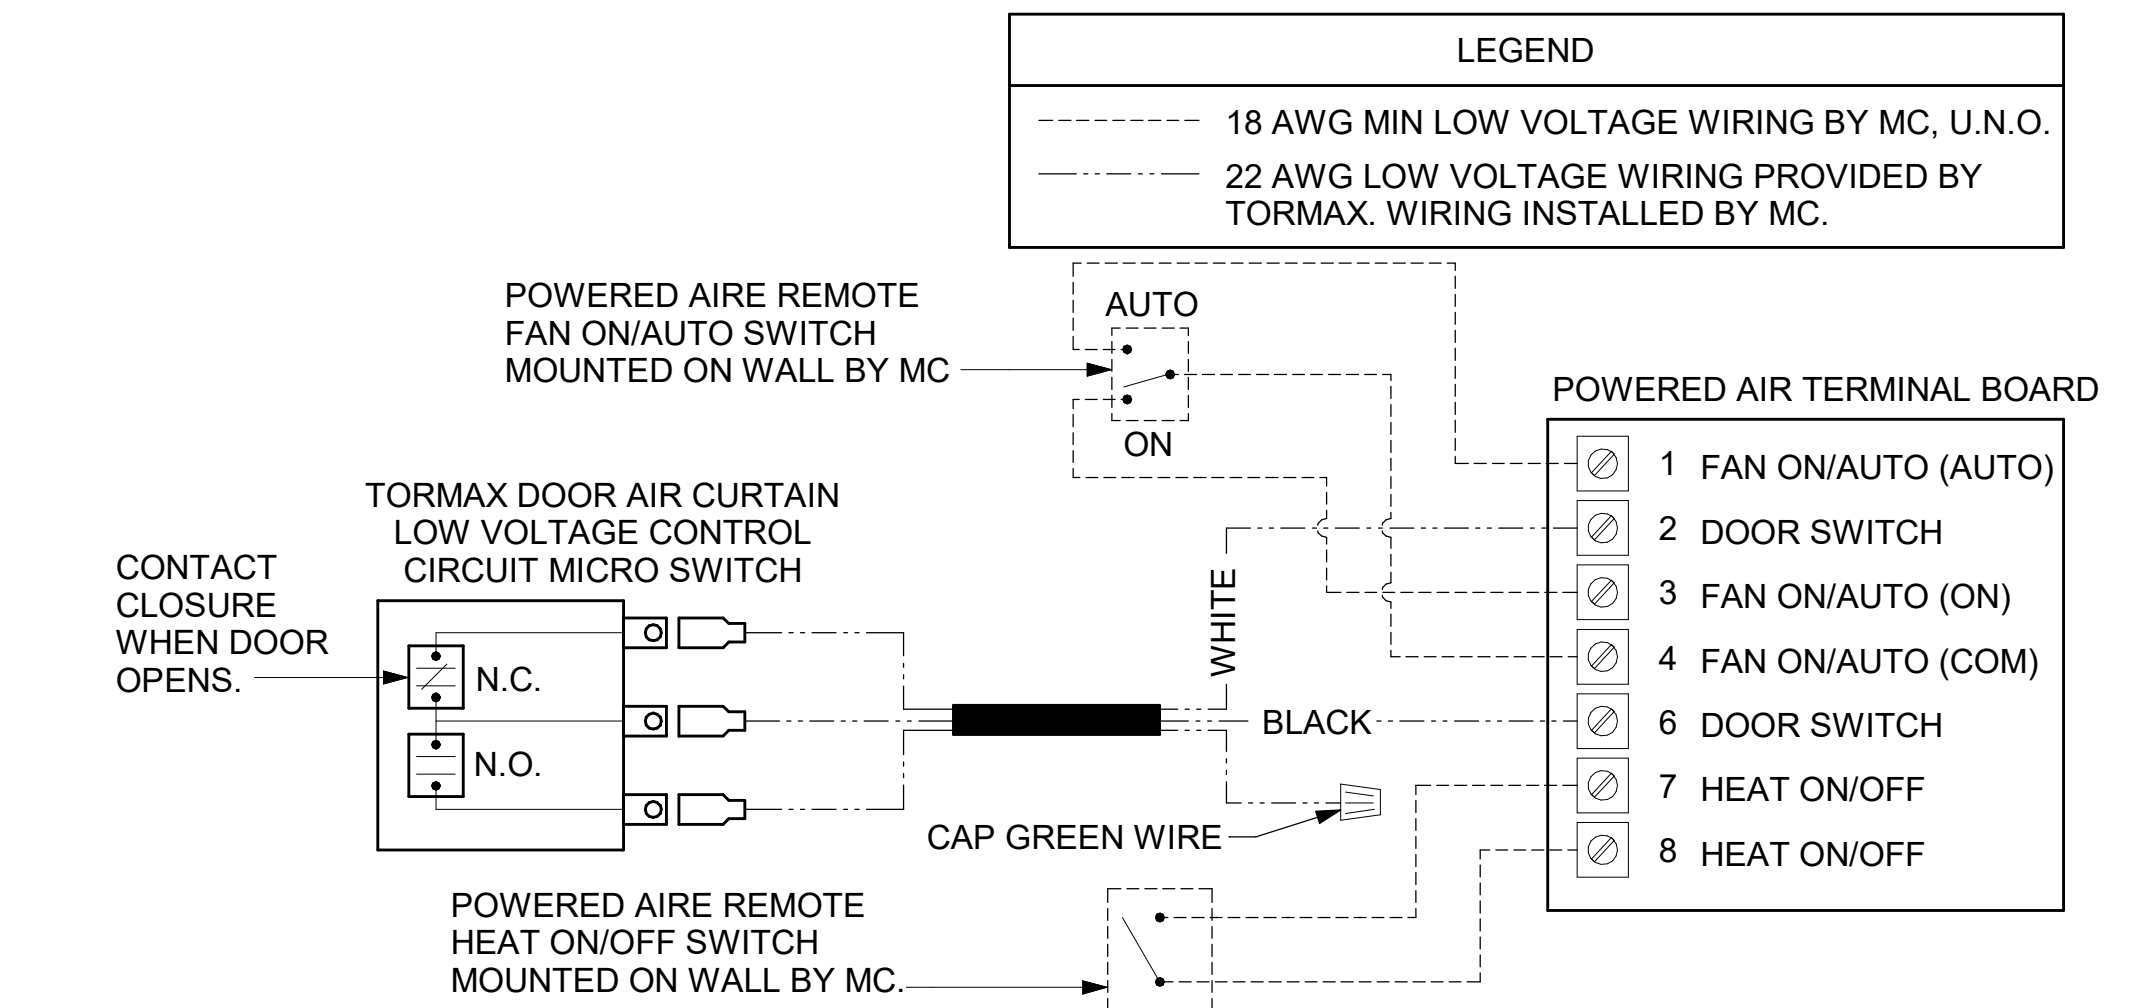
LEGEND

18 AWG MIN LOW VOLTAGE WIRING BY MC, U.N.O.

22 AWG LOW VOLTAGE WIRING PROVIDED BY TORMAX. WIRING INSTALLED BY MC.

POWERED AIRE REMOTE FAN ON/AUTO SWITCH MOUNTED ON WALL BY MC

AUTO

ON

POWERED AIR TERMINAL BOARD

| | |
|---|---|
| 1 | FAN ON/AUTO (AUTO) |
| 2 | DOOR SWITCH |
| 3 | FAN ON/AUTO (ON) |
| 4 | FAN ON/AUTO (COM) |
| 6 | DOOR SWITCH |
| 7 | HEAT ON/OFF |
| 8 | HEAT ON/OFF |

TORMAX DOOR AIR CURTAIN LOW VOLTAGE CONTROL CIRCUIT MICRO SWITCH

CONTACT CLOSURE WHEN DOOR OPENS.

N.C.

N.O.

WHITE

BLACK

CAP GREEN WIRE

POWERED AIRE REMOTE HEAT ON/OFF SWITCH MOUNTED ON WALL BY MC.